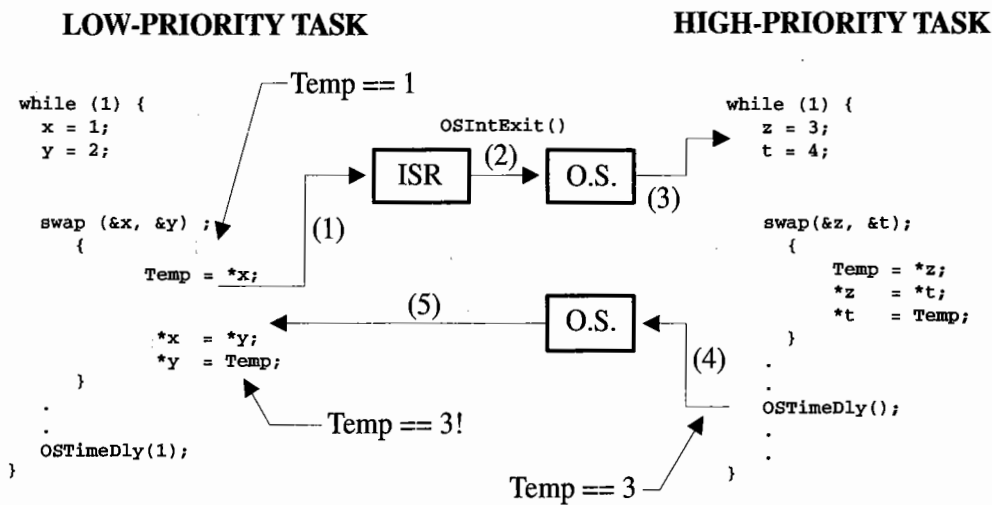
LOW-PRIORITY TASK

HIGH-PRIORITY TASK

while (1) {
x = 1;
y = 2;

swap (&x, &y) ;
{
Temp = *x;

*x = *y;
*y = Temp;
}
.
.
OSTimeDly(1);
}

Temp == 1

OSIntExit()

ISR

(2)

O.S.

(3)

(1)

(5)

O.S.

(4)

Temp == 3!

Temp == 3

while (1) {
z = 3;
t = 4;

swap(&z, &t);
{
Temp = *z;
*z = *t;
*t = Temp;
}
.
.
OSTimeDly();
.
.
}